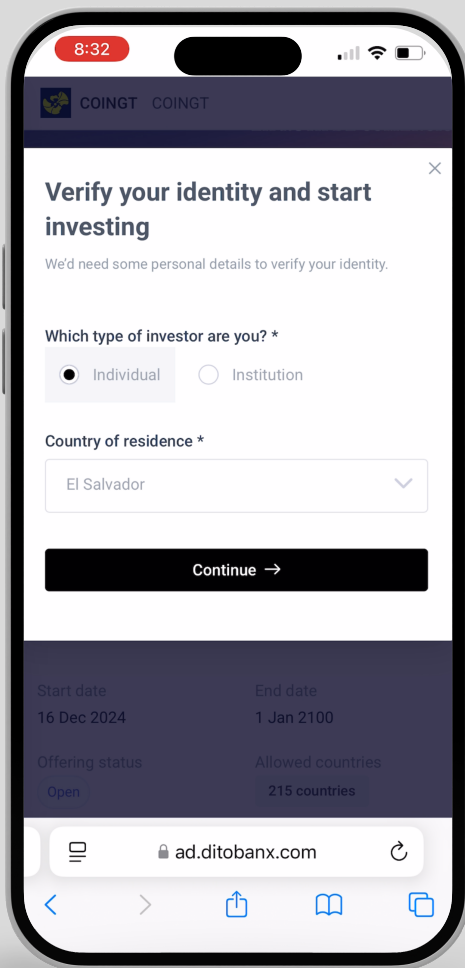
8:32

COINGT COINGT

×

Verify your identity and start investing

We'd need some personal details to verify your identity.

Which type of investor are you? *

Individual Institution

Country of residence *

El Salvador

Continue →

Start date
16 Dec 2024

End date
1 Jan 2100

Offering status
Open

Allowed countries
215 countries

ad.ditobanx.com